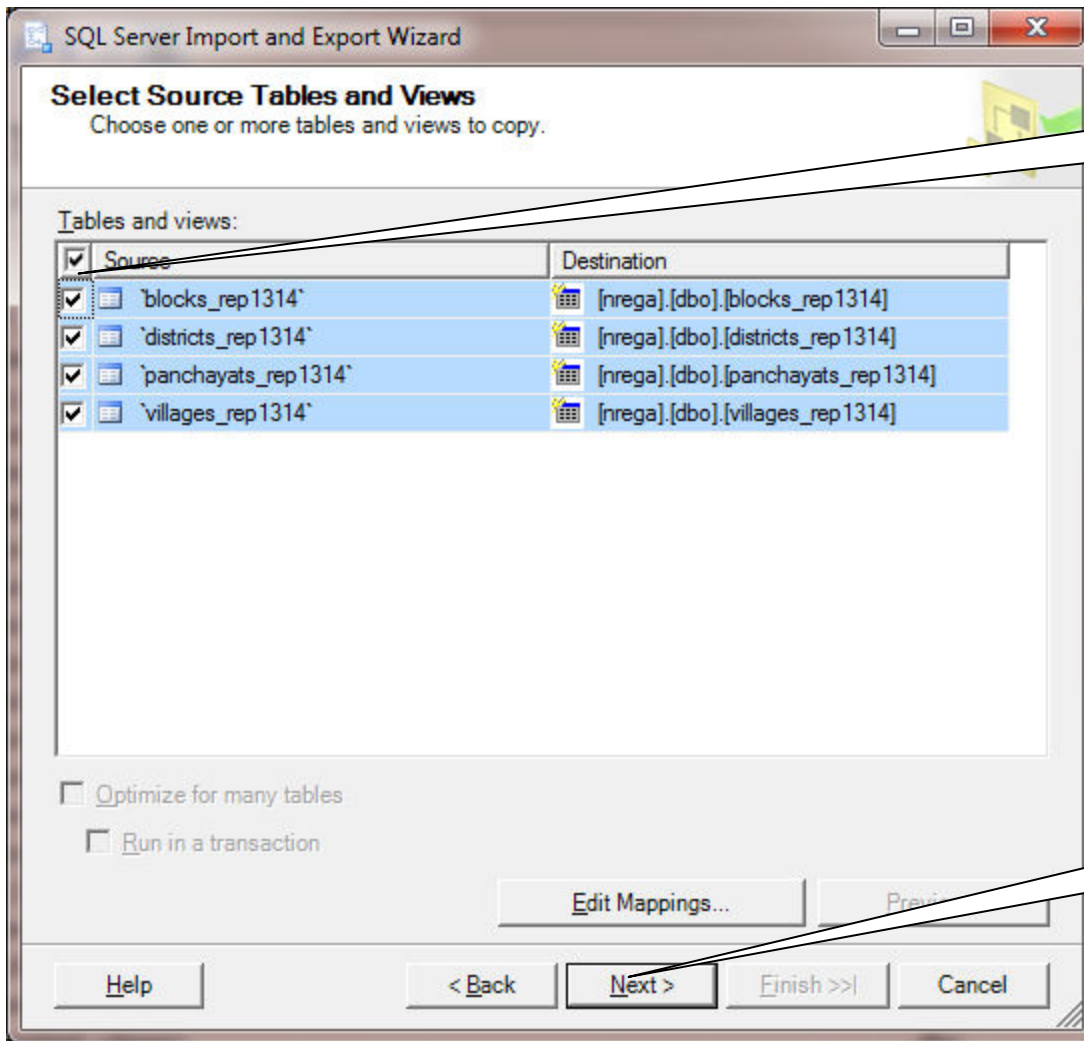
SQL Server Import and Export Wizard

Select Source Tables and Views
Choose one or more tables and views to copy.

Tables and views:

| Source | Destination |
|---|---|
| `blocks_rep1314` | [nrega].[dbo].[blocks_rep1314] |
| `districts_rep1314` | [nrega].[dbo].[districts_rep1314] |
| `panchayats_rep1314` | [nrega].[dbo].[panchayats_rep1314] |
| `villages_rep1314` | [nrega].[dbo].[villages_rep1314] |

Optimize for many tables

Run in a transaction

Edit Mappings...

Previ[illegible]

Help

< Back

Next >

Finish >>|

Cancel